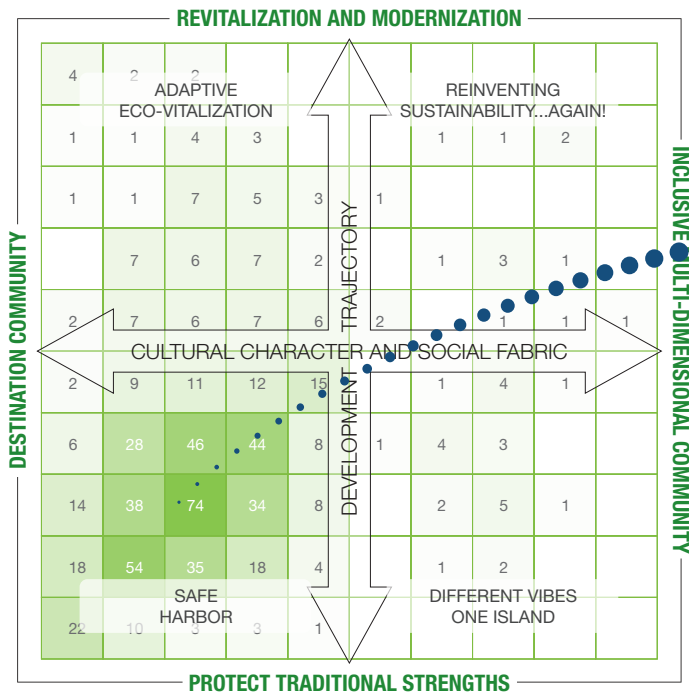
REVITALIZATION AND MODERNIZATION

DESTINATION COMMUNITY

INCLUSIVE MULTI-DIMENSIONAL COMMUNITY

PROTECT TRADITIONAL STRENGTHS

ADAPTIVE ECO-VITALIZATION

REINVENTING SUSTAINABILITY...AGAIN!

SAFE HARBOR

DIFFERENT VIBES ONE ISLAND

CULTURAL CHARACTER AND SOCIAL FABRIC

DEVELOPMENT TRAJECTORY

| 4 | 2 | 2 | | | | | | | |
|---|---|---|---|---|---|---|---|---|---|
| 1 | 1 | 4 | 3 | | | 1 | 1 | 2 | |
| 1 | 1 | 7 | 5 | 3 | 1 | | | | |
| | 7 | 6 | 7 | 2 | | 1 | 3 | 1 | |
| 2 | 7 | 6 | 7 | 6 | 2 | | 1 | 1 | 1 |
| 2 | 9 | 11 | 12 | 15 | | 1 | 4 | 1 | |
| 6 | 28 | 46 | 44 | 8 | 1 | 4 | 3 | | |
| 14 | 38 | 74 | 34 | 8 | | 2 | 5 | 1 | |
| 18 | 54 | 35 | 18 | 4 | | 1 | 2 | | |
| 22 | 10 | 3 | 3 | 1 | | | | | |